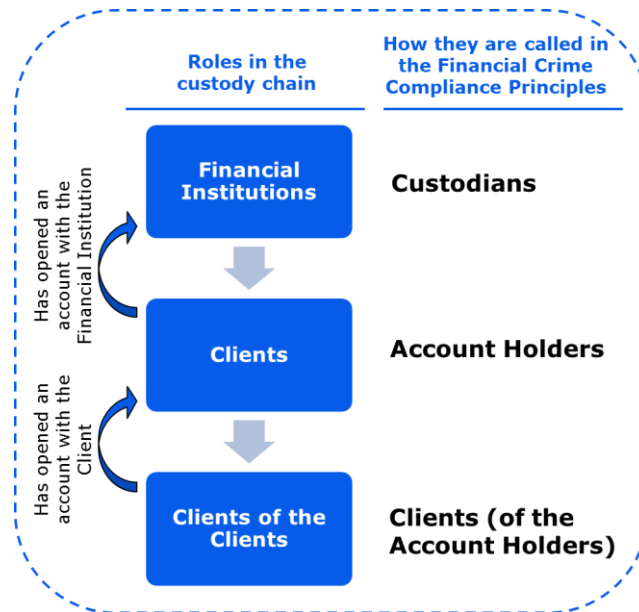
Roles in the custody chain

How they are called in the Financial Crime Compliance Principles

Has opened an account with the Financial Institution

Financial Institutions

Custodians

Clients

Account Holders

Has opened an account with the Client

Clients of the Clients

Clients (of the Account Holders)